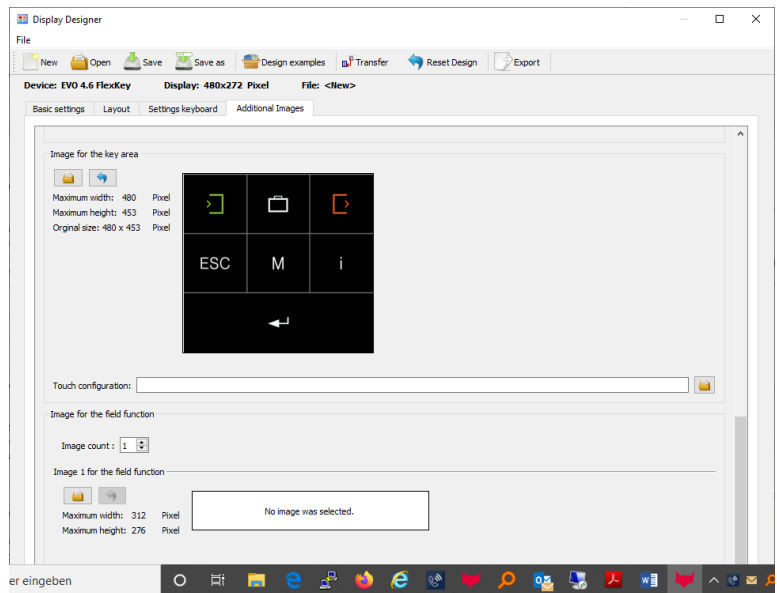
Display Designer

File

New Open Save Save as Design examples Transfer Reset Design Export

Device: EVO 4.6 FlexKey Display: 480x272 Pixel File: <New>

Basic settings | Layout | Settings keyboard | Additional Images

Image for the key area

Maximum width: 480 Pixel
Maximum height: 453 Pixel
Orginal size: 480 x 453 Pixel

ESC
M
i

Touch configuration:

Image for the field function

Image count : 1

Image 1 for the field function

Maximum width: 312 Pixel
Maximum height: 276 Pixel

No image was selected.

er eingeben